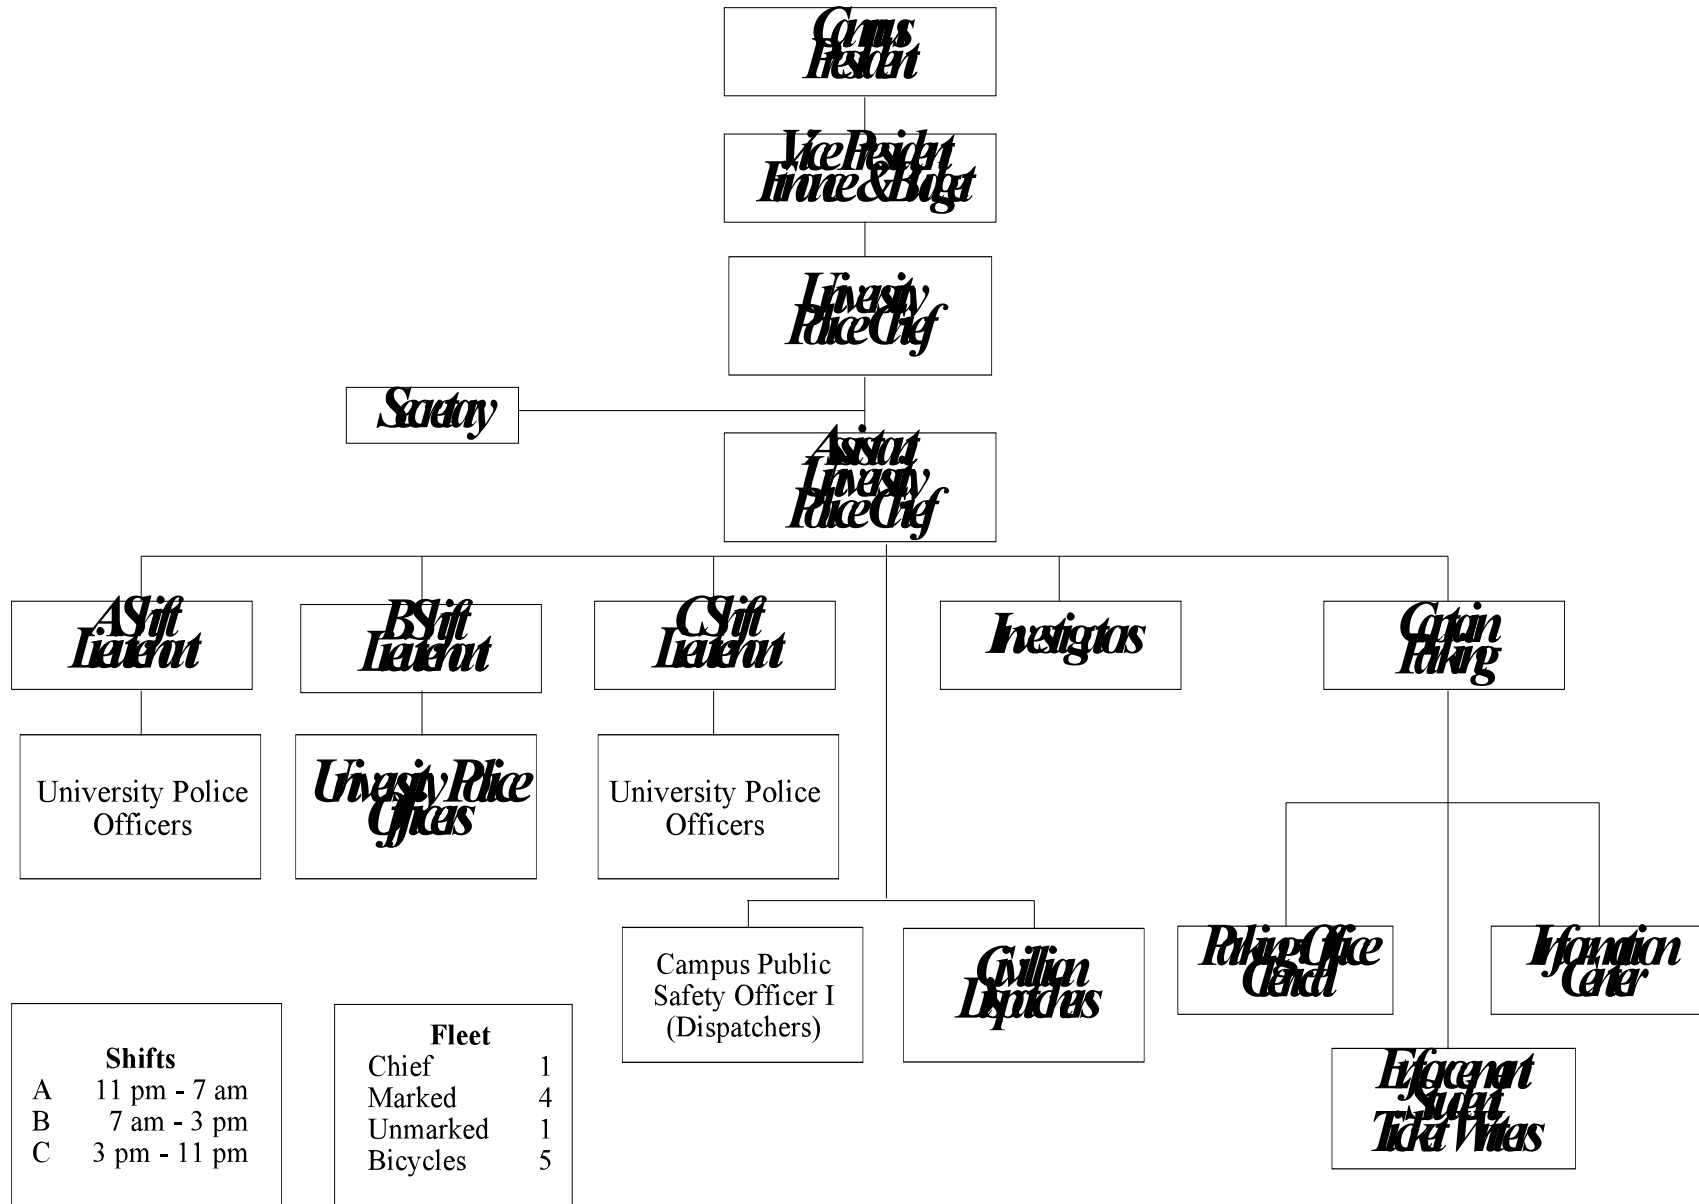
Campus President

Vice President Finance & Budget

University Police Chief

Secretary

Assistant University Police Chief

A Shift Lieutenant

B Shift Lieutenant

C Shift Lieutenant

Investigators

Captain Parking

University Police Officers

University Police Officers

University Police Officers

Campus Public Safety Officer I (Dispatchers)

Civilian Dispatchers

Parking Office Clerical

Information Center

Enforcement Student Ticket Writers

Shifts
A 11 pm - 7 am
B 7 am - 3 pm
C 3 pm - 11 pm

| Fleet | |
|---|---|
| Chief | 1 |
| Marked | 4 |
| Unmarked | 1 |
| Bicycles | 5 |